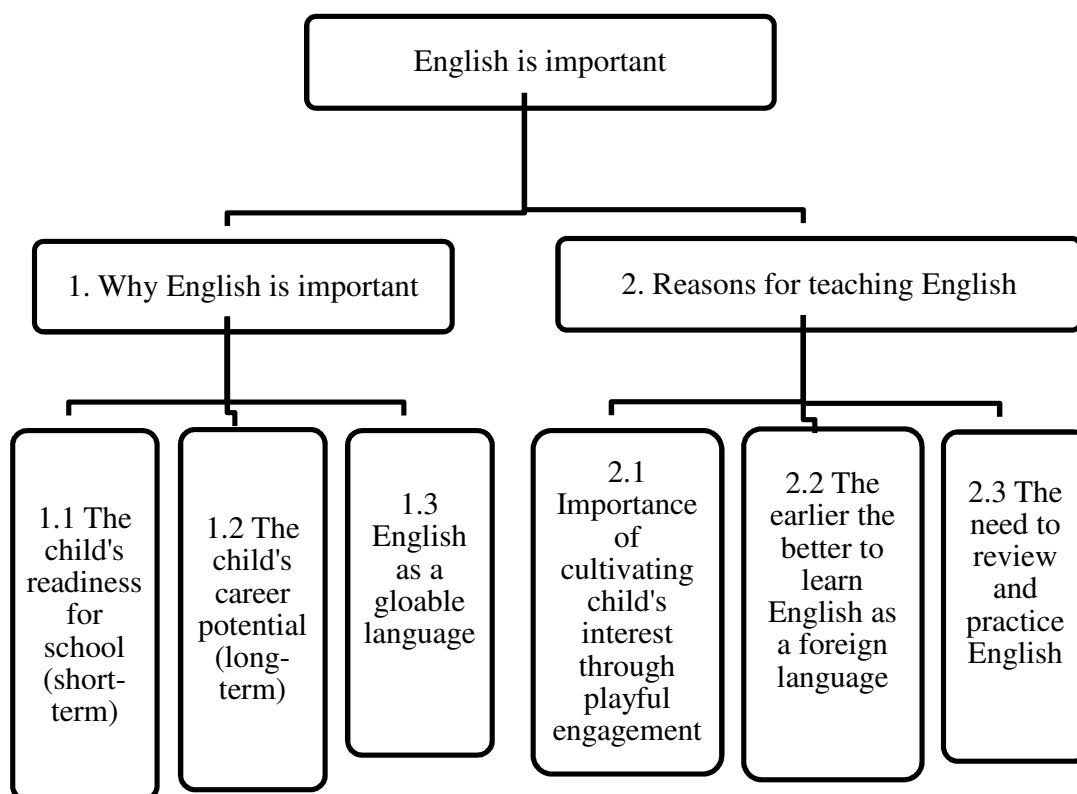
English is important

1. Why English is important

2. Reasons for teaching English

1.1 The child's readiness for school (short-term)

1.2 The child's career potential (long-term)

1.3 English as a gloable language

2.1 Importance of cultivating child's interest through playful engagement

2.2 The earlier the better to learn English as a foreign language

2.3 The need to review and practice English